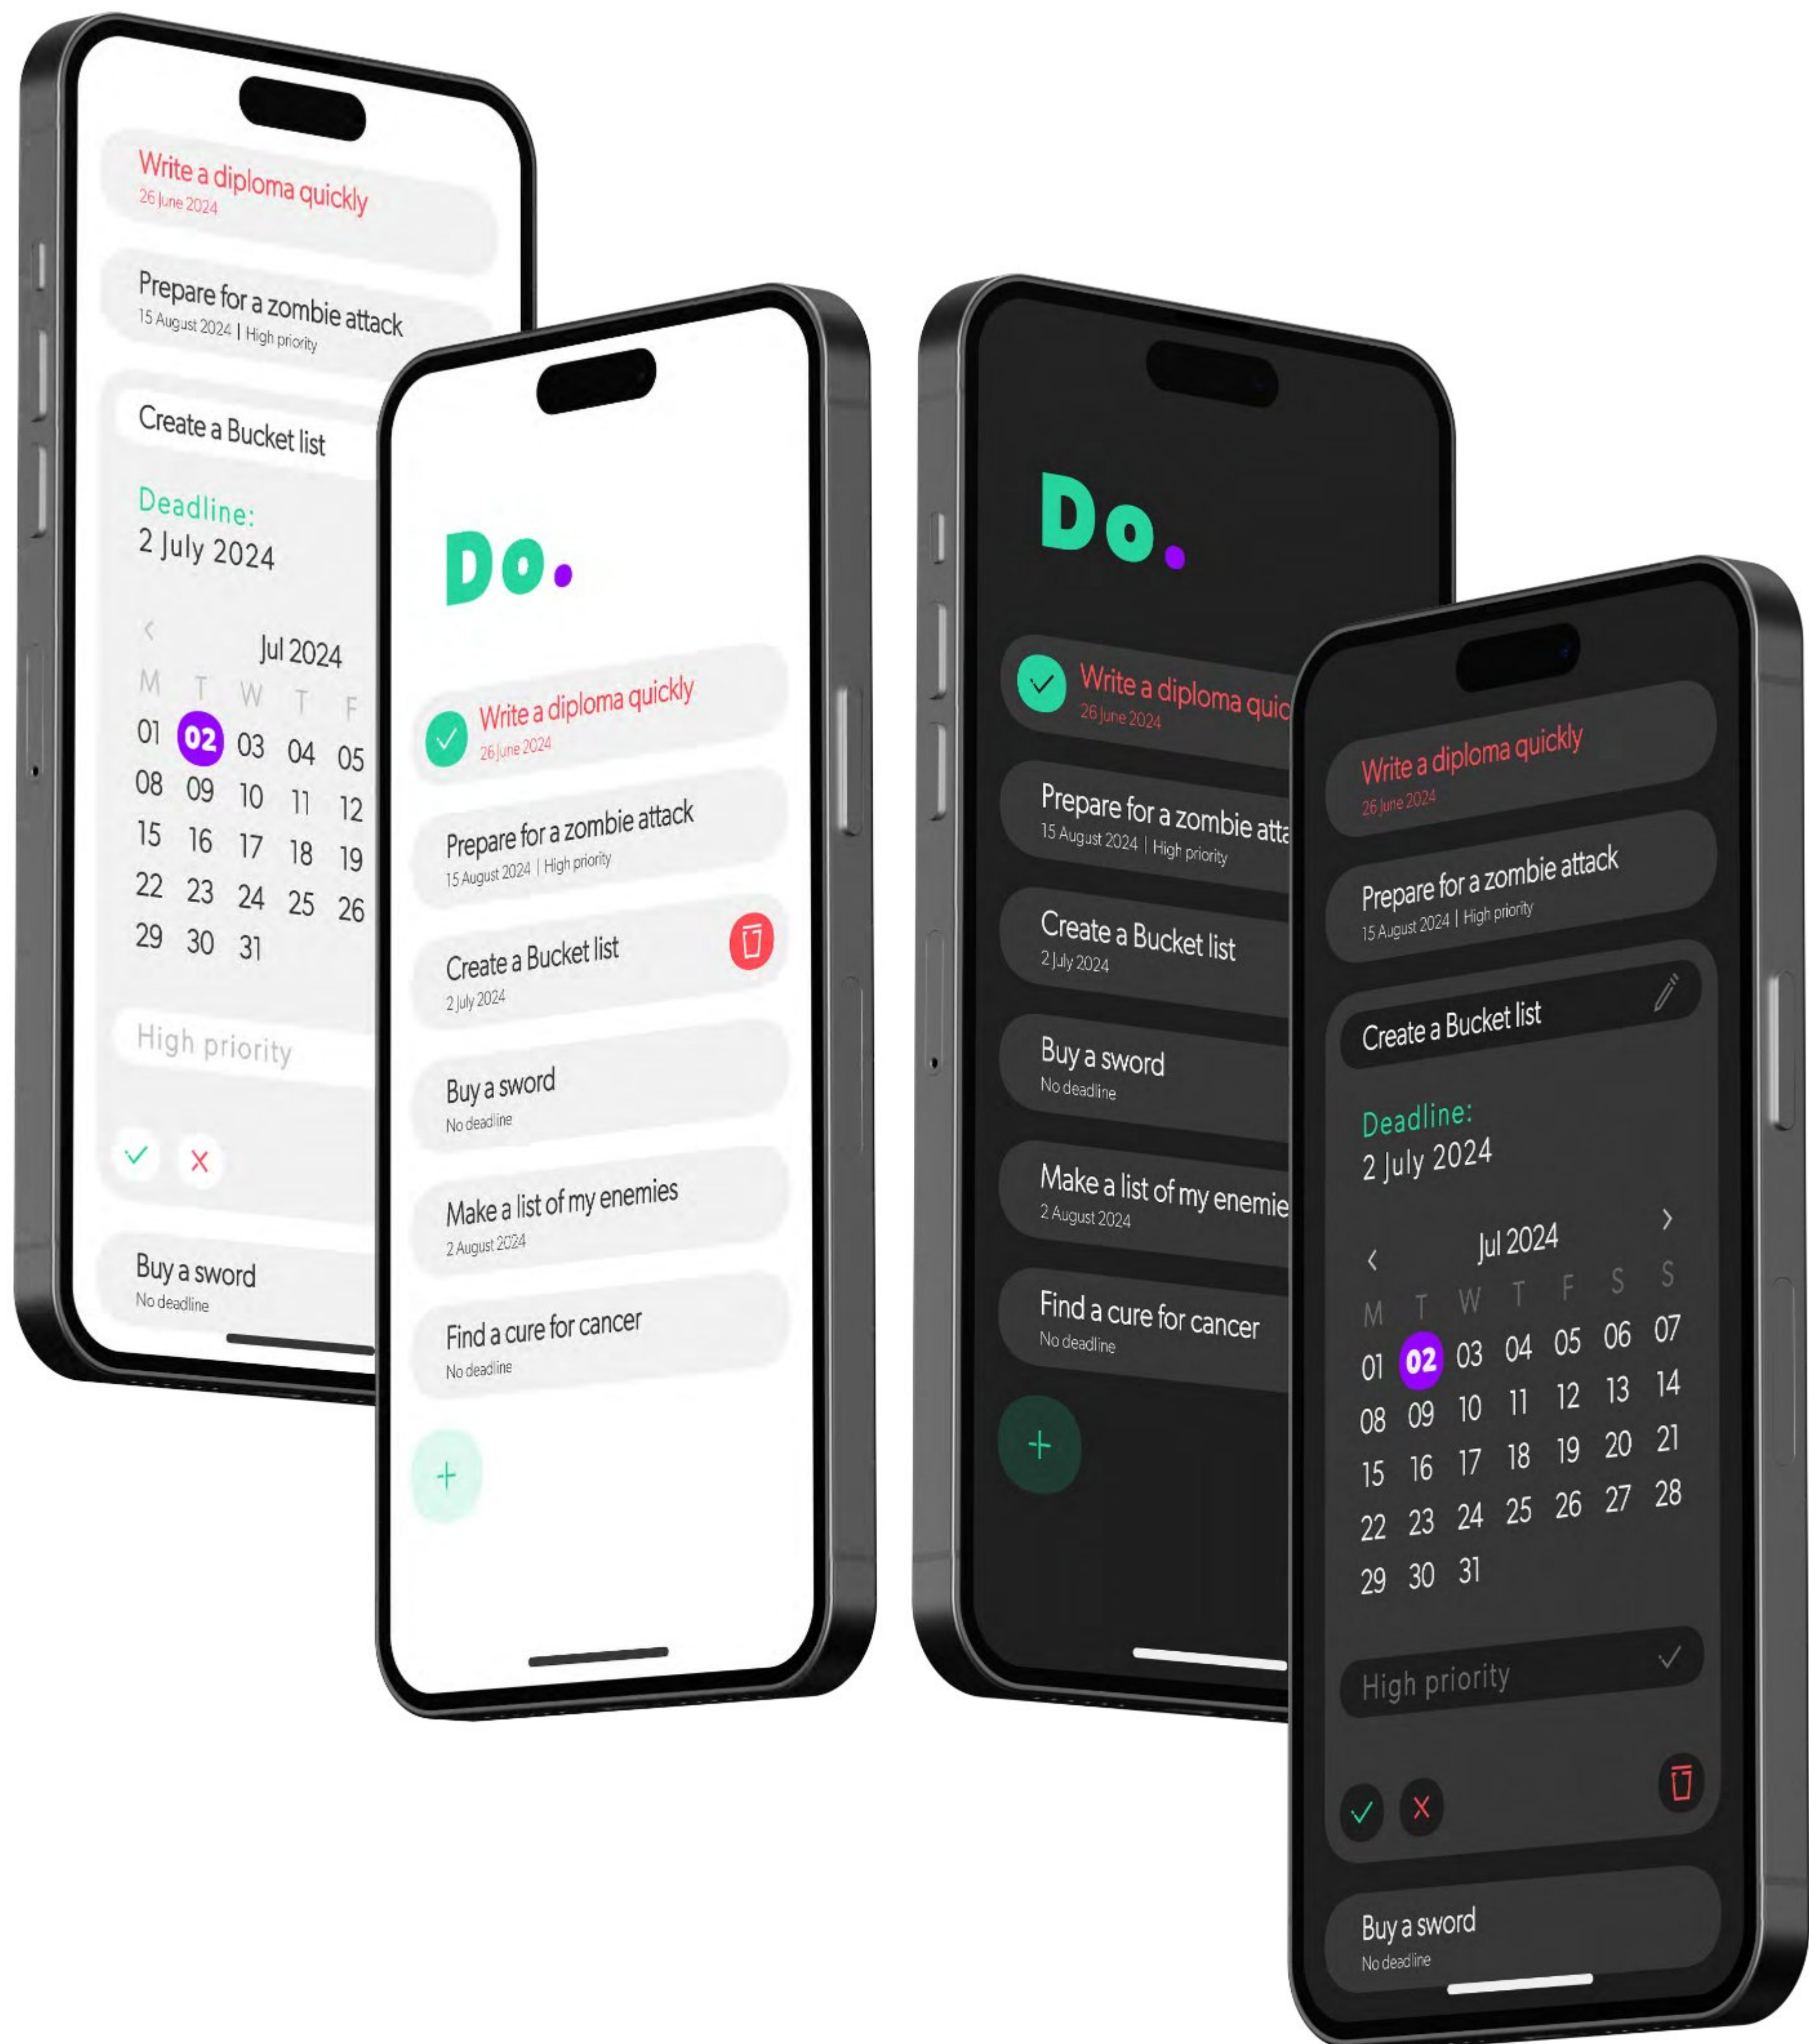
Write a diploma quickly
26 June 2024

Prepare for a zombie attack
15 August 2024 | High priority

Create a Bucket list

Deadline:
2 July 2024

Jul 2024

| M | T | W | T | F |
|---|---|---|---|---|
| 01 | 02 | 03 | 04 | 05 |
| 08 | 09 | 10 | 11 | 12 |
| 15 | 16 | 17 | 18 | 19 |
| 22 | 23 | 24 | 25 | 26 |
| 29 | 30 | 31 | | |

High priority

Buy a sword
No deadline

Do.

Write a diploma quickly
26 June 2024

Prepare for a zombie attack
15 August 2024 | High priority

Create a Bucket list
2 July 2024

Buy a sword
No deadline

Make a list of my enemies
2 August 2024

Find a cure for cancer
No deadline

+

Do.

Write a diploma quic
26 June 2024

Prepare for a zombie atta
15 August 2024 | High priority

Create a Bucket list
2 July 2024

Buy a sword
No deadline

Make a list of my enemie
2 August 2024

Find a cure for cancer
No deadline

+

Write a diploma quickly
26 June 2024

Prepare for a zombie attack
15 August 2024 | High priority

Create a Bucket list

Deadline:
2 July 2024

Jul 2024

| M | T | W | T | F | S | S |
|---|---|---|---|---|---|---|
| 01 | 02 | 03 | 04 | 05 | 06 | 07 |
| 08 | 09 | 10 | 11 | 12 | 13 | 14 |
| 15 | 16 | 17 | 18 | 19 | 20 | 21 |
| 22 | 23 | 24 | 25 | 26 | 27 | 28 |
| 29 | 30 | 31 | | | | |

High priority

Buy a sword
No deadline